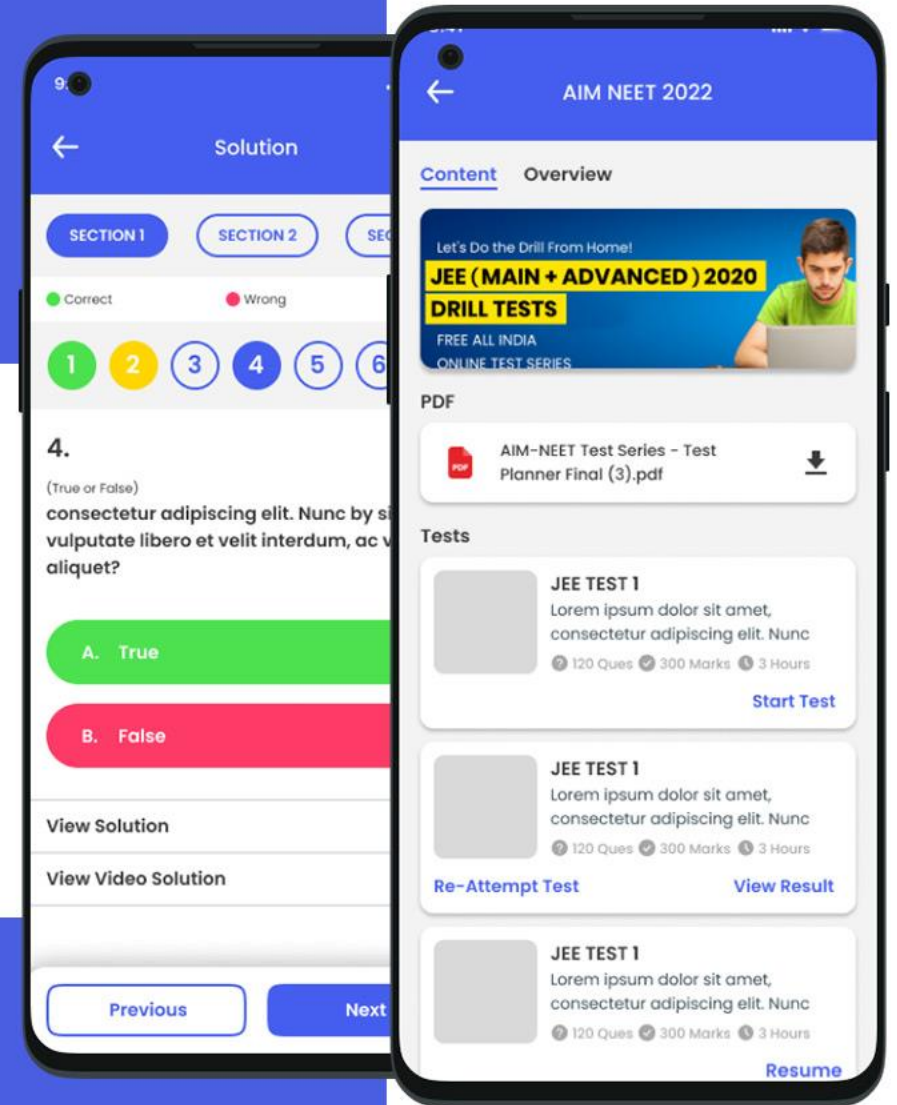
9:

Solution

SECTION 1

SECTION 2

SE

Correct

Wrong

1 2 3 4 5 6

4.

(True or False)

consectetur adipiscing elit. Nunc by si vulputate libero et velit interdum, ac v aliquet?

A. True

B. False

View Solution

View Video Solution

Previous

Next

AIM NEET 2022

Content

Overview

Let's Do the Drill From Home!

JEE (MAIN + ADVANCED) 2020

DRILL TESTS

FREE ALL INDIA

ONLINE TEST SERIES

PDF

PDF

AIM-NEET Test Series - Test Planner Final (3).pdf

Tests

JEE TEST 1

Lorem ipsum dolor sit amet, consectetur adipiscing elit. Nunc

120 Ques 300 Marks 3 Hours

Start Test

JEE TEST 1

Lorem ipsum dolor sit amet, consectetur adipiscing elit. Nunc

120 Ques 300 Marks 3 Hours

Re-Attempt Test

View Result

JEE TEST 1

Lorem ipsum dolor sit amet, consectetur adipiscing elit. Nunc

120 Ques 300 Marks 3 Hours

Resume